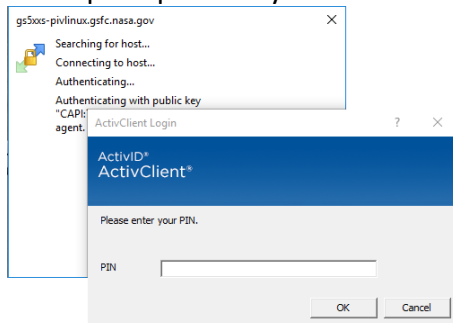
gs5xxs-pivlinux.gsfc.nasa.gov

×

Searching for host...

Connecting to host...

Authenticating...

Authenticating with public key "CAPI:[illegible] agent.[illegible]

ActivClient Login

?

×

ActivID®
ActivClient®

Please enter your PIN.

PIN

OK

Cancel